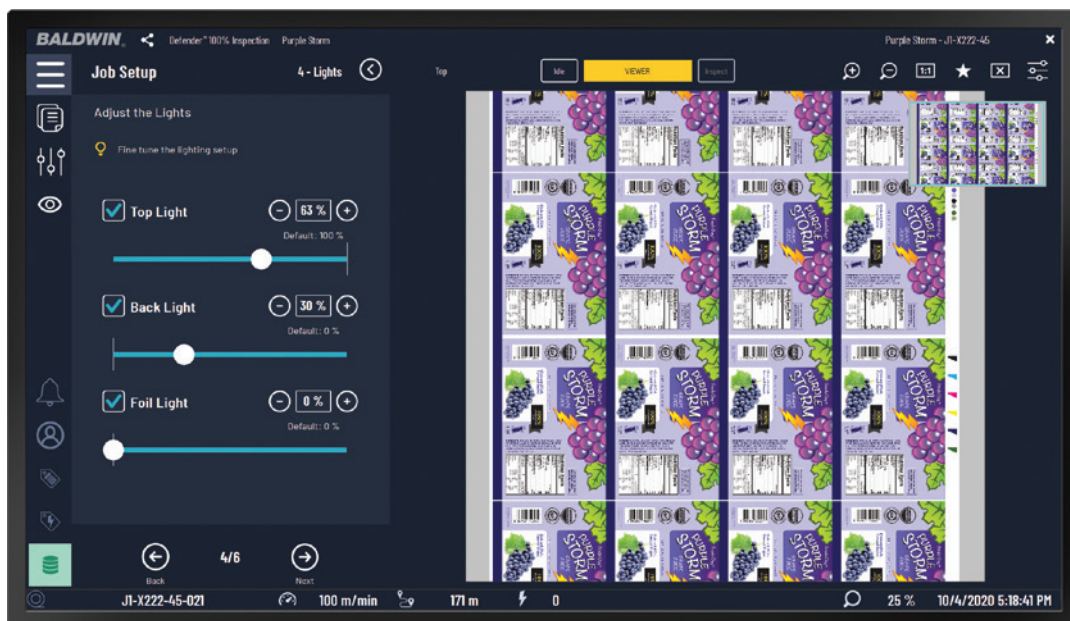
BALDWIN. Defender™ 100% Inspection Purple Storm

Purple Storm - J1-X222-45

Job Setup 4 - Lights

Top

Idle VIEWER Inspect

1:1

Adjust the Lights

Fine tune the lighting setup

Top Light 63 %
Default: 100 %

Back Light 30 %
Default: 0 %

Foil Light 0 %
Default: 0 %

Back 4/6 Next

PURPLE STORM

J1-X222-45-021 100 m/min 171 m 0 25 % 10/4/2020 5:18:41 PM